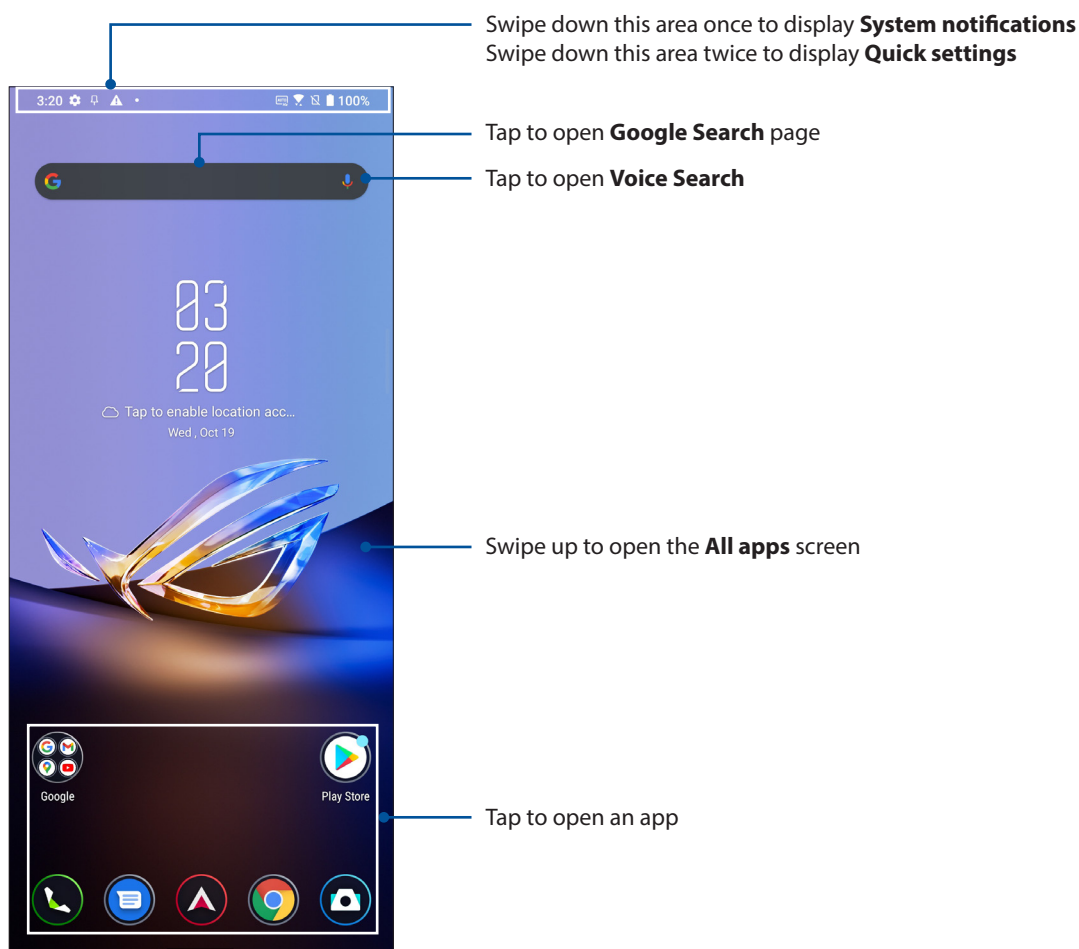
Swipe down this area once to display **System notifications**
Swipe down this area twice to display **Quick settings**

3:20

100%

Tap to open **Google Search** page

Tap to open **Voice Search**

03
20

Tap to enable location acc...
Wed , Oct 19

Swipe up to open the **All apps** screen

Google

Play Store

Tap to open an app